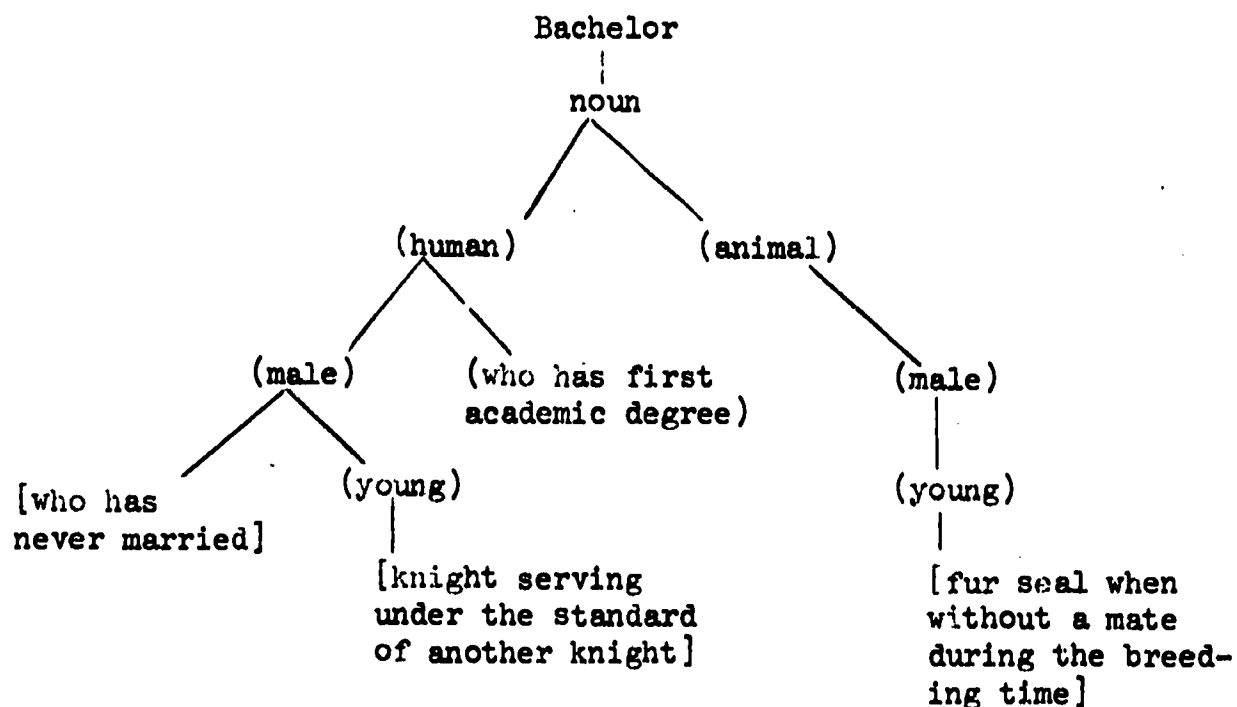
Bachelor

noun

(human)

(animal)

(male)

(who has first academic degree)

(male)

[who has never married]

(young)

(young)

[knight serving under the standard of another knight]

[fur seal when without a mate during the breeding time]